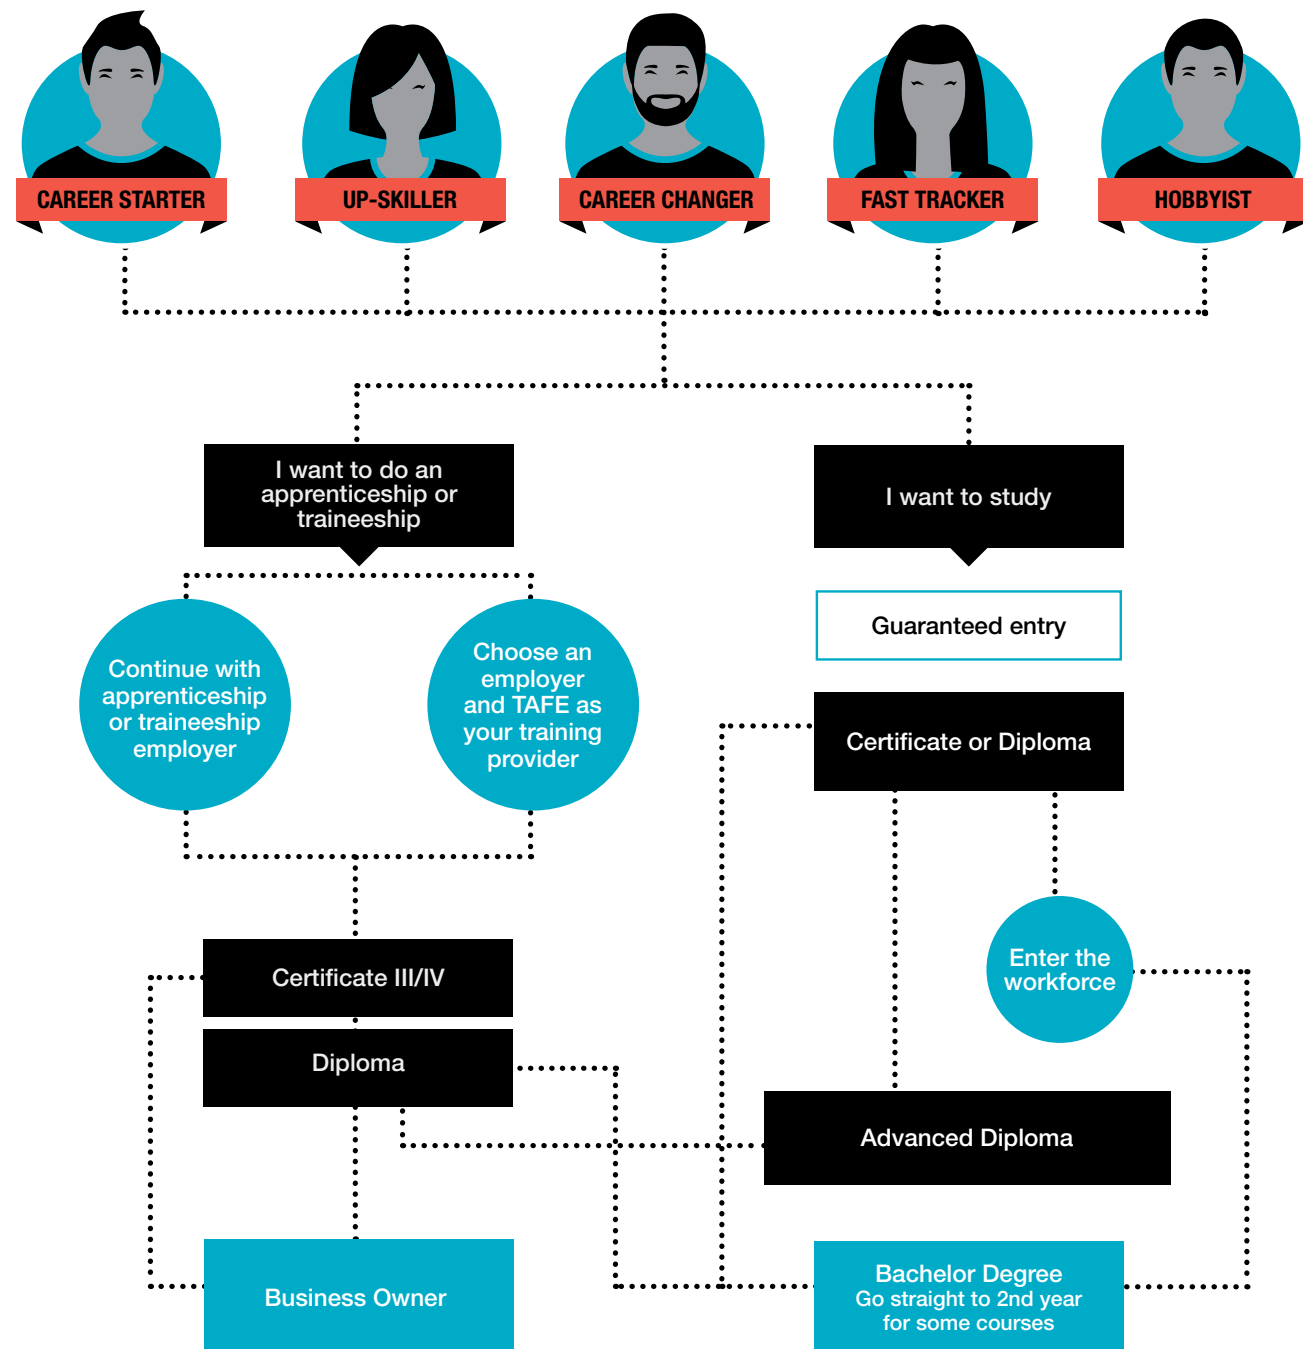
CAREER STARTER

UP-SKILLER

CAREER CHANGER

FAST TRACKER

HOBBYIST

I want to do an apprenticeship or traineeship

I want to study

Guaranteed entry

Continue with apprenticeship or traineeship employer

Choose an employer and TAFE as your training provider

Certificate or Diploma

Enter the workforce

Certificate III/IV

Diploma

Advanced Diploma

Business Owner

Bachelor Degree
Go straight to 2nd year for some courses